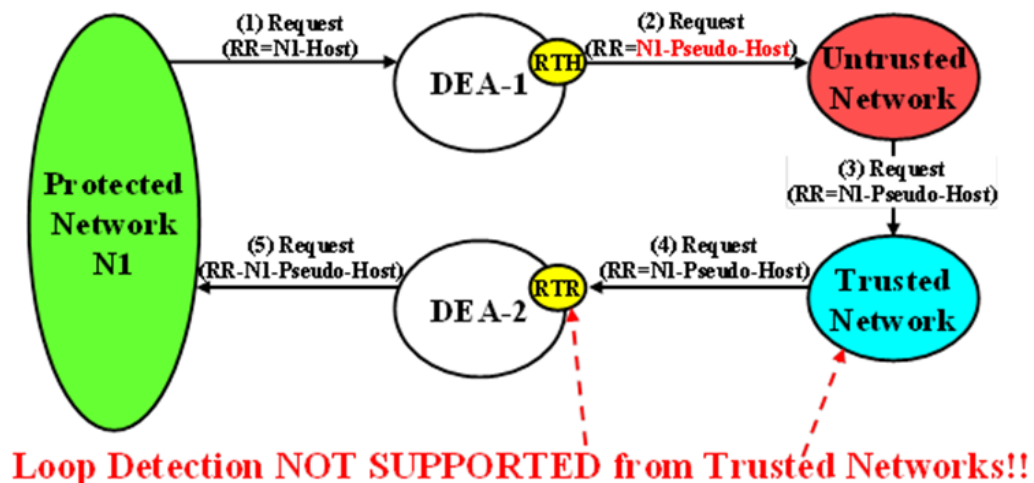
(1) Request
(RR=N1-Host)

DEA-1

RTH

(2) Request
(RR=N1-Pseudo-Host)

Untrusted
Network

Protected
Network
N1

(3) Request
(RR=N1-Pseudo-Host)

(5) Request
(RR-N1-Pseudo-Host)

DEA-2

RTR

(4) Request
(RR=N1-Pseudo-Host)

Trusted
Network

Loop Detection NOT SUPPORTED from Trusted Networks!!